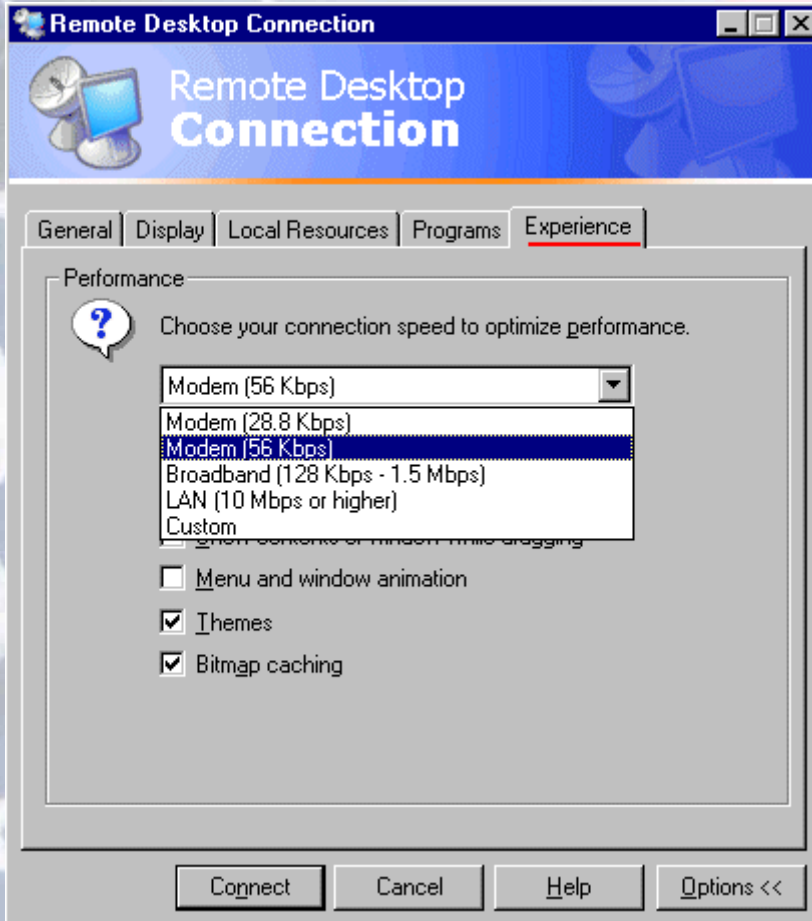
Remote Desktop Connection

Remote Desktop
Connection

General | Display | Local Resources | Programs | Experience

Performance

Choose your connection speed to optimize performance.

Modem (56 Kbps)

Modem (28.8 Kbps)
Modem (56 Kbps)
Broadband (128 Kbps - 1.5 Mbps)
LAN (10 Mbps or higher)
Custom

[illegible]

Menu and window animation

Themes

Bitmap caching

Connect | Cancel | Help | Options <<